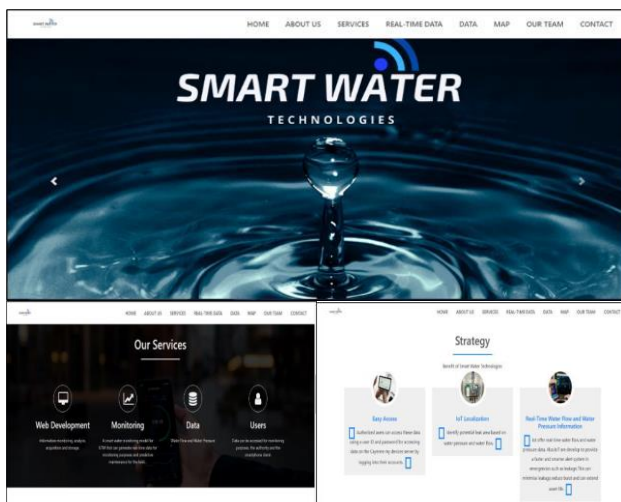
HOME ABOUT US SERVICES REAL-TIME DATA DATA MAP OUR TEAM CONTACT

SMART WATER
TECHNOLOGIES

HOME ABOUT US SERVICES REAL-TIME DATA DATA MAP OUR TEAM CONTACT

Our Services

Web Development
Monitoring
Data
Users

HOME ABOUT US SERVICES REAL-TIME DATA DATA MAP OUR TEAM CONTACT

Strategy

Benefit of Smart Water Technologies

Easy Access
IoT Localization
Real-Time Water Flow and Water Pressure Information